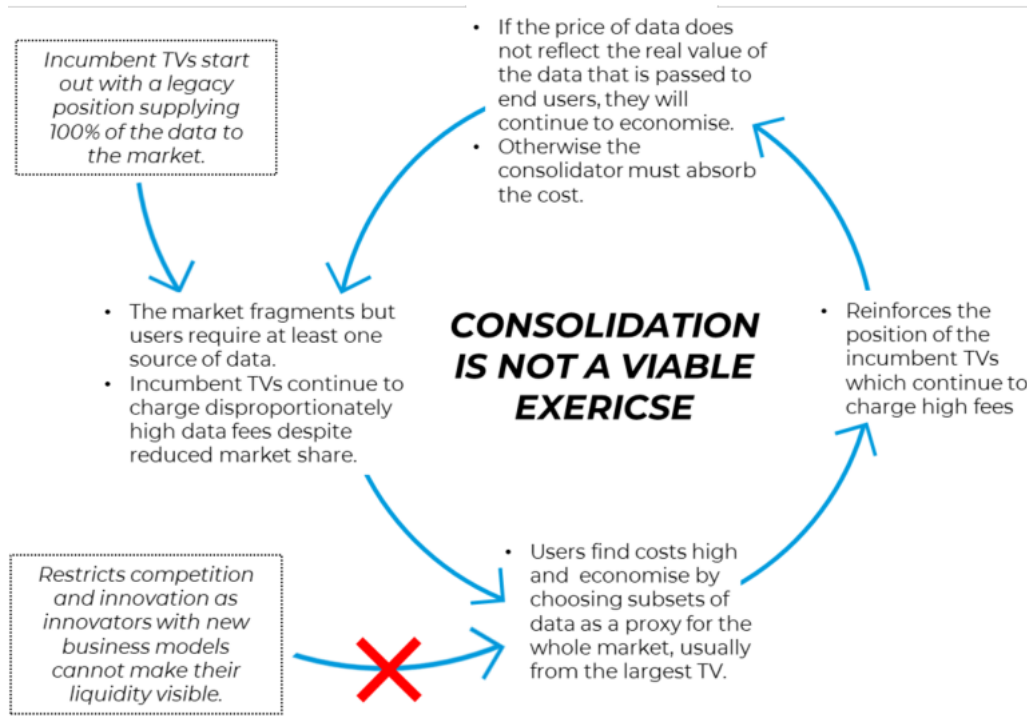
Incumbent TVs start out with a legacy position supplying 100% of the data to the market.

• If the price of data does not reflect the real value of the data that is passed to end users, they will continue to economise.
• Otherwise the consolidator must absorb the cost.

• The market fragments but users require at least one source of data.
• Incumbent TVs continue to charge disproportionately high data fees despite reduced market share.

CONSOLIDATION IS NOT A VIABLE EXERICSE

• Reinforces the position of the incumbent TVs which continue to charge high fees

Restricts competition and innovation as innovators with new business models cannot make their liquidity visible.

• Users find costs high and economise by choosing subsets of data as a proxy for the whole market, usually from the largest TV.